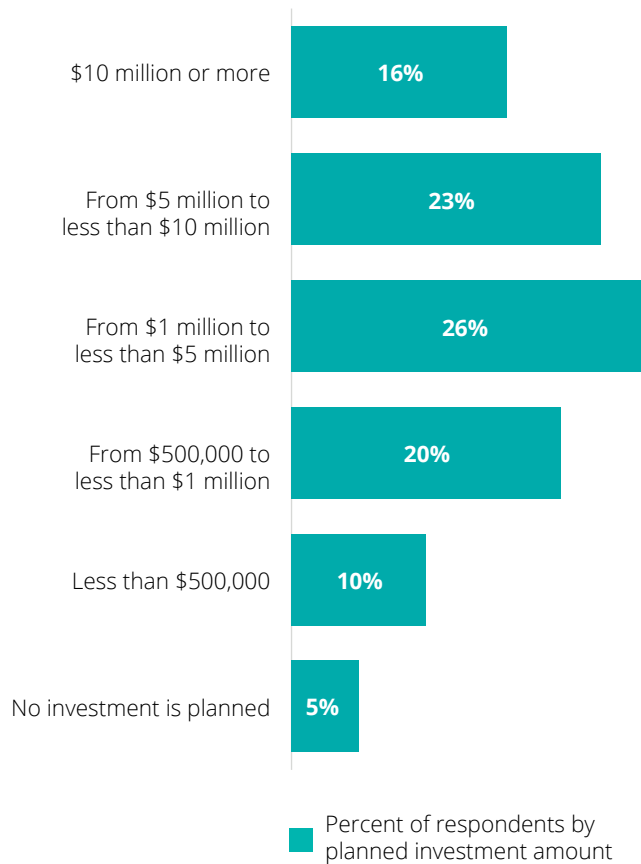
$10 million or more 16%

From $5 million to less than $10 million 23%

From $1 million to less than $5 million 26%

From $500,000 to less than $1 million 20%

Less than $500,000 10%

No investment is planned 5%

Percent of respondents by planned investment amount